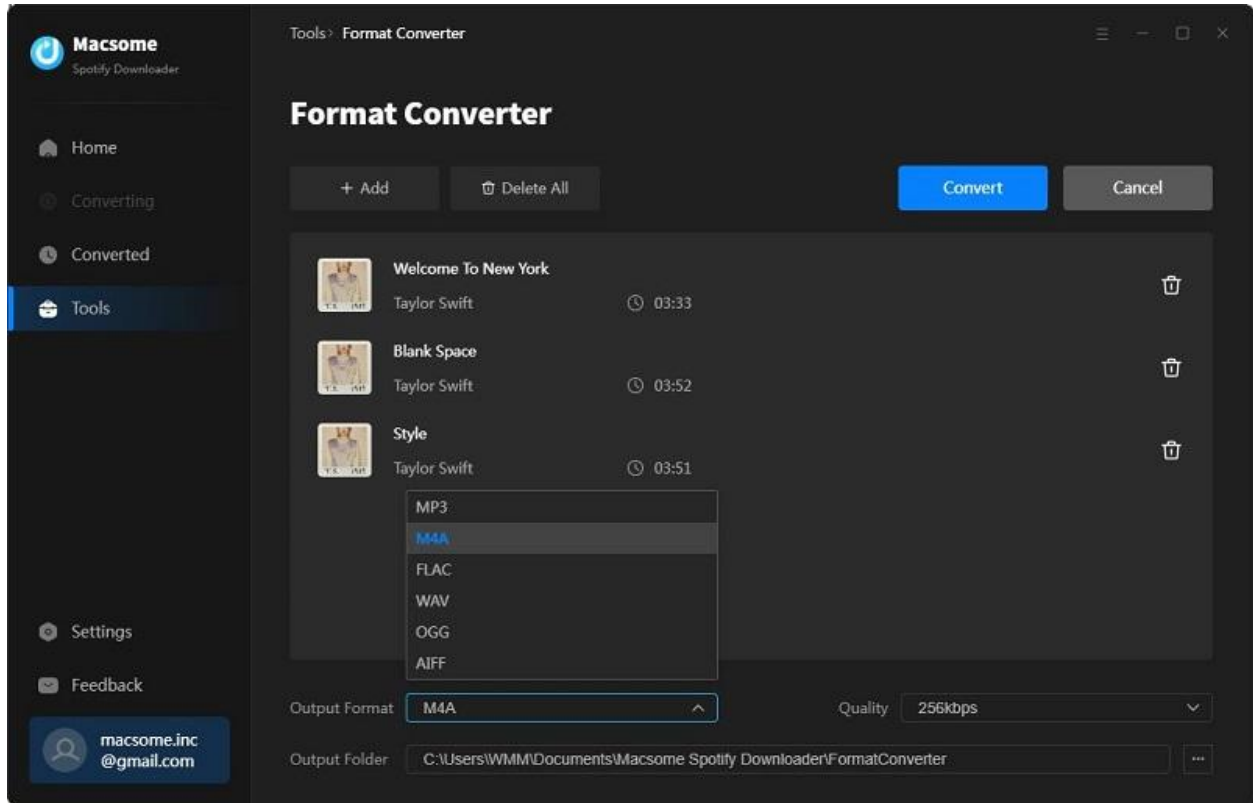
Macsome
Spotify Downloader

Home
Converting
Converted
Tools

Settings
Feedback
macsome.inc
@gmail.com

Tools › Format Converter

Format Converter

+ Add
Delete All
Convert
Cancel

Welcome To New York
Taylor Swift
03:33

Blank Space
Taylor Swift
03:52

Style
Taylor Swift
03:51

MP3
M4A
FLAC
WAV
OGG
AIFF

Output Format
M4A
Quality
256kbps

Output Folder
C:\Users\WMM\Documents\Macsome Spotify Downloader\FormatConverter
...